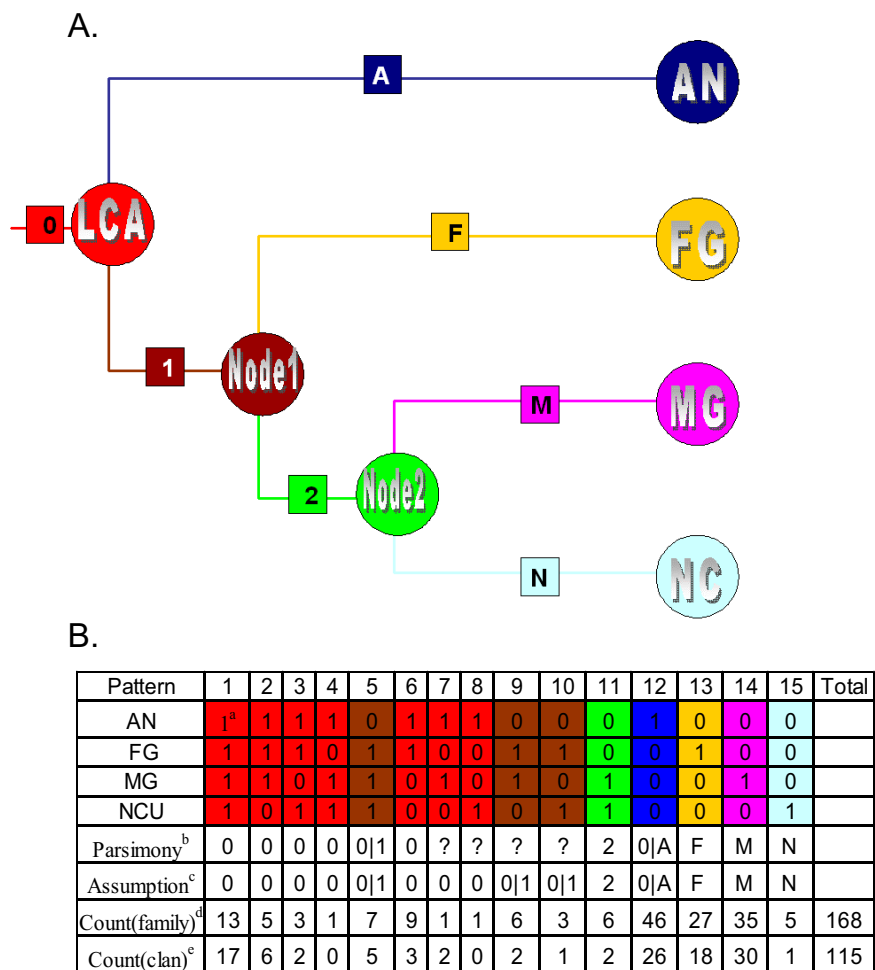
A.

A

AN

0

LCA

F

FG

1

Node1

M

MG

2

Node2

N

NC

B.

| Pattern | 1 | 2 | 3 | 4 | 5 | 6 | 7 | 8 | 9 | 10 | 11 | 12 | 13 | 14 | 15 | Total |
|---|---|---|---|---|---|---|---|---|---|---|---|---|---|---|---|---|
| AN | $1^a$ | 1 | 1 | 1 | 0 | 1 | 1 | 1 | 0 | 0 | 0 | 1 | 0 | 0 | 0 | |
| FG | 1 | 1 | 1 | 0 | 1 | 1 | 0 | 0 | 1 | 1 | 0 | 0 | 1 | 0 | 0 | |
| MG | 1 | 1 | 0 | 1 | 1 | 0 | 1 | 0 | 1 | 0 | 1 | 0 | 0 | 1 | 0 | |
| NCU | 1 | 0 | 1 | 1 | 1 | 0 | 0 | 1 | 0 | 1 | 1 | 0 | 0 | 0 | 1 | |
| $\text{Parsimony}^b$ | 0 | 0 | 0 | 0 | 0\|1 | 0 | ? | ? | ? | ? | 2 | 0\|A | F | M | N | |
| $\text{Assumption}^c$ | 0 | 0 | 0 | 0 | 0\|1 | 0 | 0 | 0 | 0\|1 | 0\|1 | 2 | 0\|A | F | M | N | |
| $\text{Count(family)}^d$ | 13 | 5 | 3 | 1 | 7 | 9 | 1 | 1 | 6 | 3 | 6 | 46 | 27 | 35 | 5 | 168 |
| $\text{Count(clan)}^e$ | 17 | 6 | 2 | 0 | 5 | 3 | 2 | 0 | 2 | 1 | 2 | 26 | 18 | 30 | 1 | 115 |